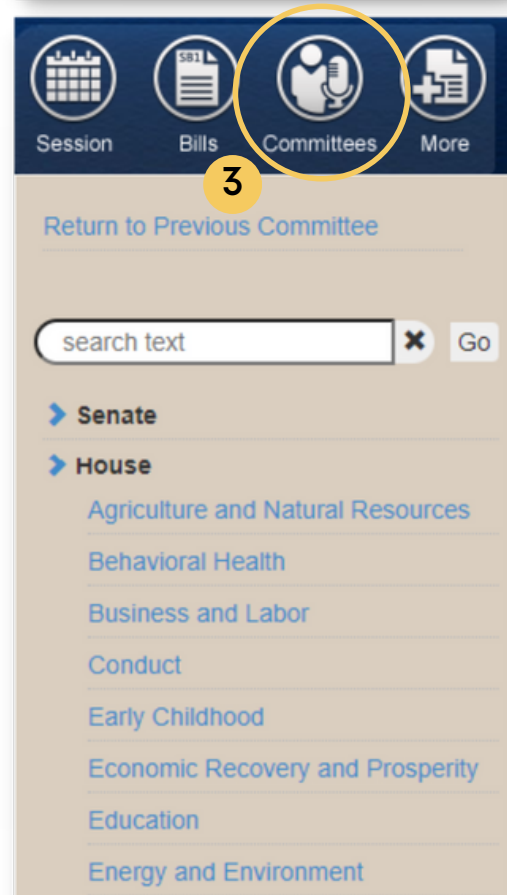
SB1

Session Bills Committees More

3

Return to Previous Committee

search text

Go

Senate

House

Agriculture and Natural Resources

Behavioral Health

Business and Labor

Conduct

Early Childhood

Economic Recovery and Prosperity

Education

Energy and Environment